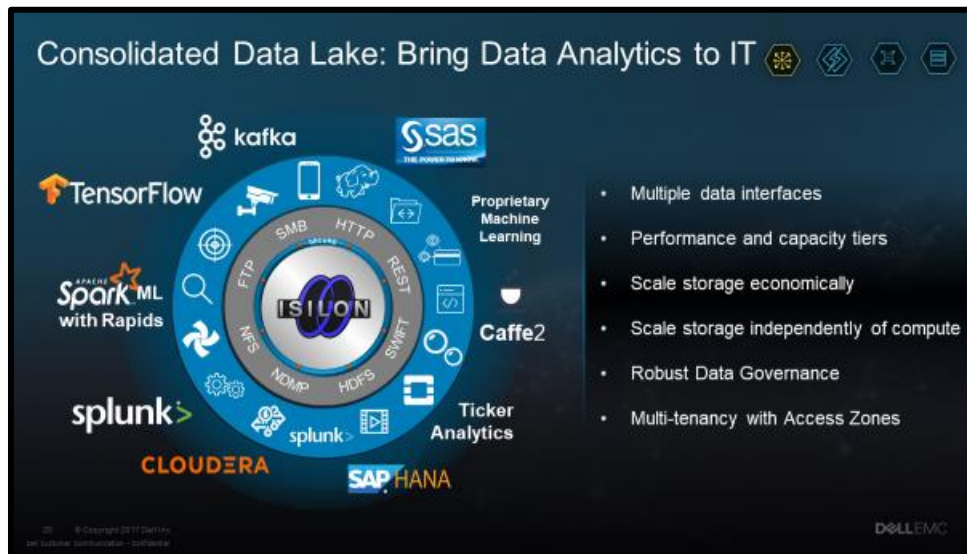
Consolidated Data Lake: Bring Data Analytics to IT

kafka

sas
THE POWER TO KNOW

TensorFlow

Proprietary Machine Learning

APACHE Spark ML with Rapids

SMB HTTP REST SWIFT HDFS NDMP NFS FTP

SECURE

ISILON

Caffe2

splunk>

splunk>

Ticker Analytics

CLOUDERA

SAP HANA

• Multiple data interfaces
• Performance and capacity tiers
• Scale storage economically
• Scale storage independently of compute
• Robust Data Governance
• Multi-tenancy with Access Zones

20 © Copyright 2017 Dell Inc.
Dell Customer Communication - Confidential

DELLEMC